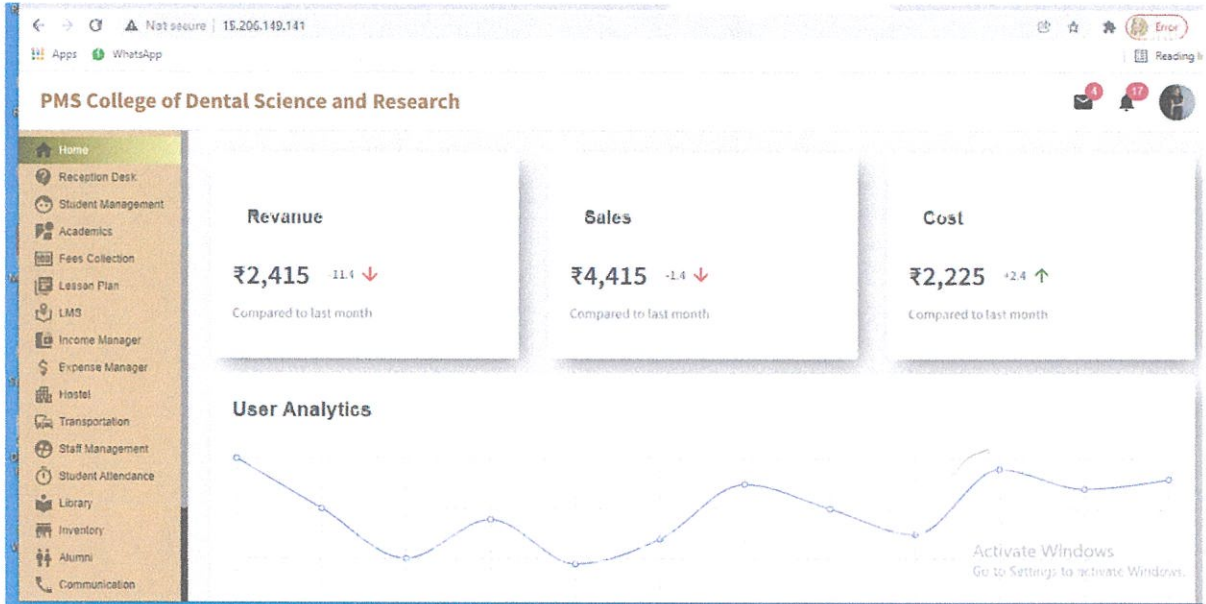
Not secure | 15.206.149.141
Error
Apps WhatsApp
Reading list

PMS College of Dental Science and Research

4 17

Home
Reception Desk
Student Management
Academics
Fees Collection
Lesson Plan
LMS
Income Manager
Expense Manager
Hostel
Transportation
Staff Management
Student Attendance
Library
Inventory
Alumni
Communication

Revanue
₹2,415 11.4
Compared to last month

Sales
₹4,415 -1.4
Compared to last month

Cost
₹2,225 +2.4
Compared to last month

User Analytics

Activate Windows
Go to Settings to activate Windows.